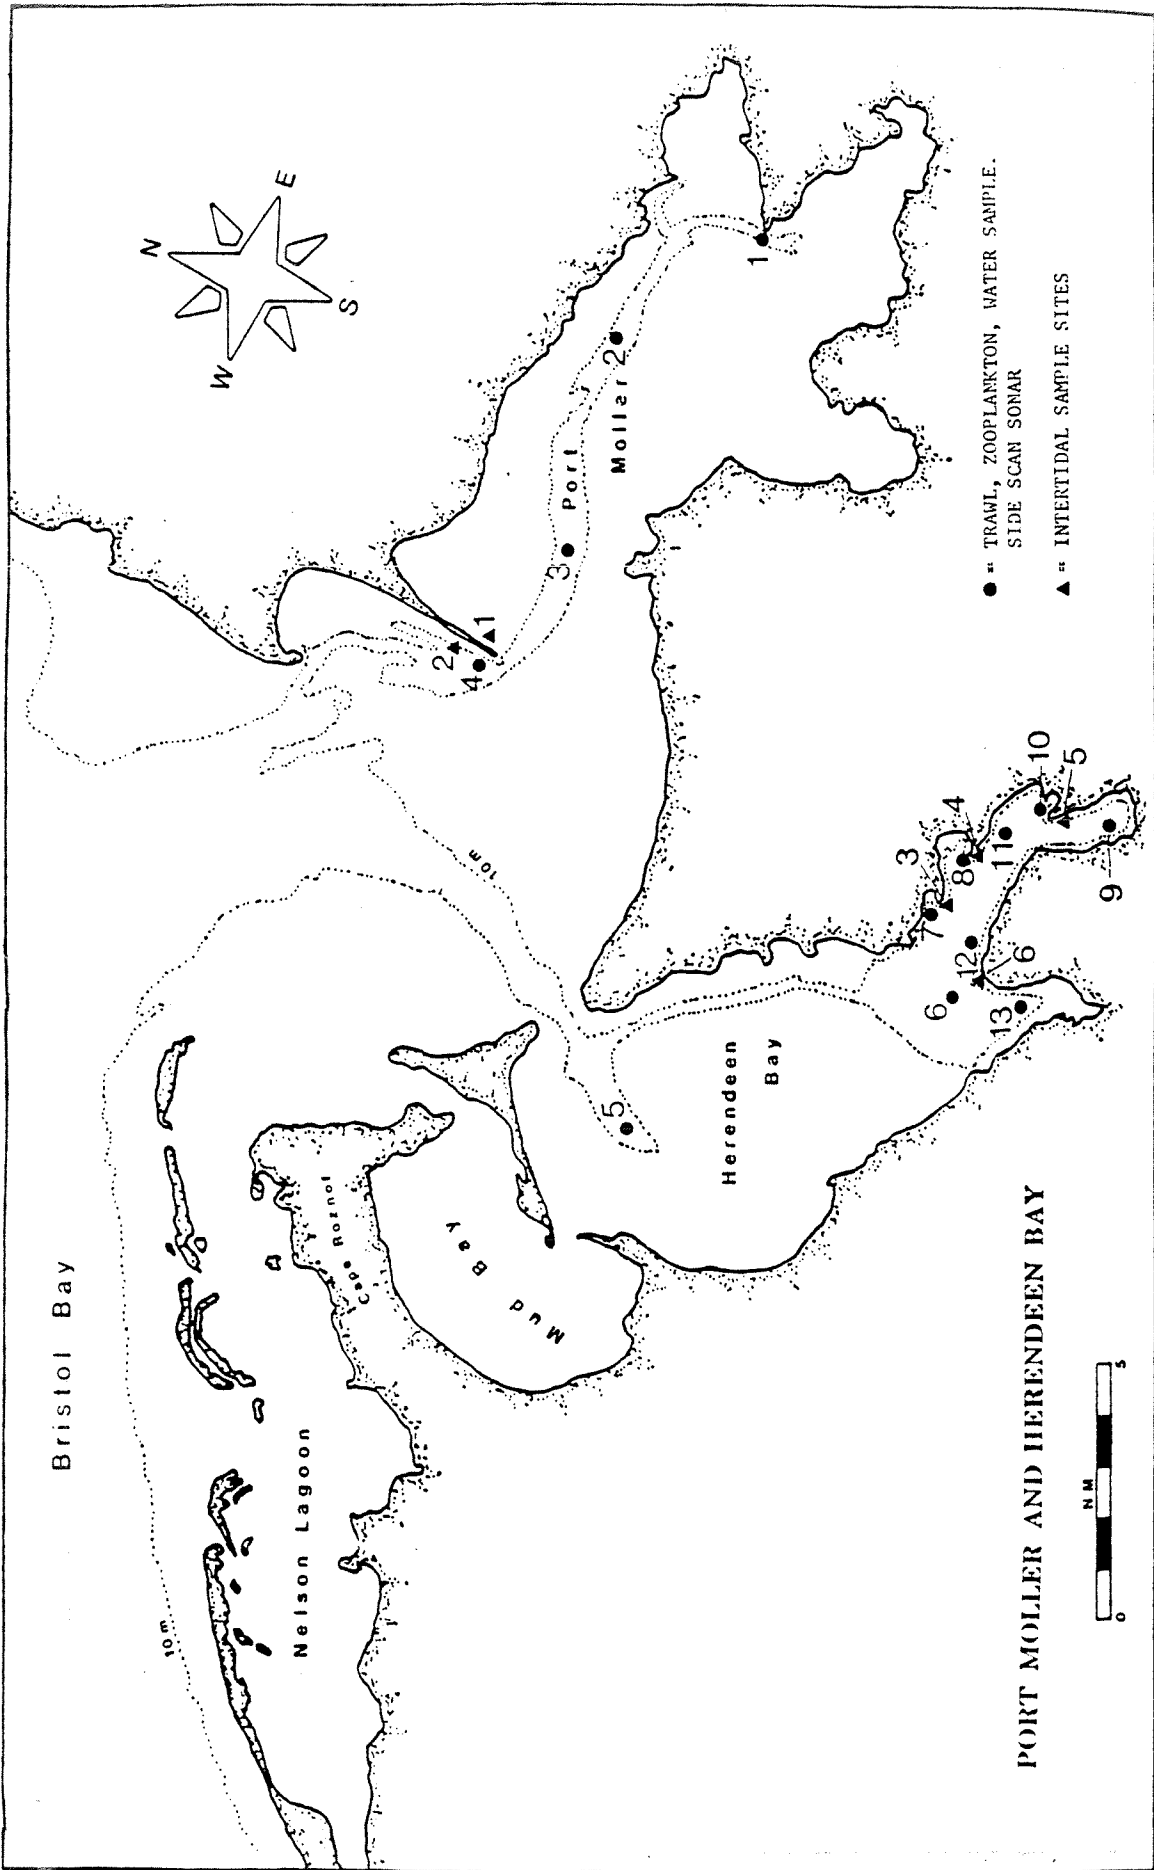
Bristol Bay

Nelson Lagoon

10m

Cape Rozhnof

Mud Bay

Herendeen Bay

Port Moller

10m

N
E
S
W

1
2
3
4
5
6
7
8
9
10
11
12
13

1
2
3
4
5
6

● = TRAWL, ZOOPLANKTON, WATER SAMPLE. SIDE SCAN SONAR

▲ = INTERTIDAL SAMPLE SITES

0
NM
5

PORT MOLLER AND HERENDEEN BAY